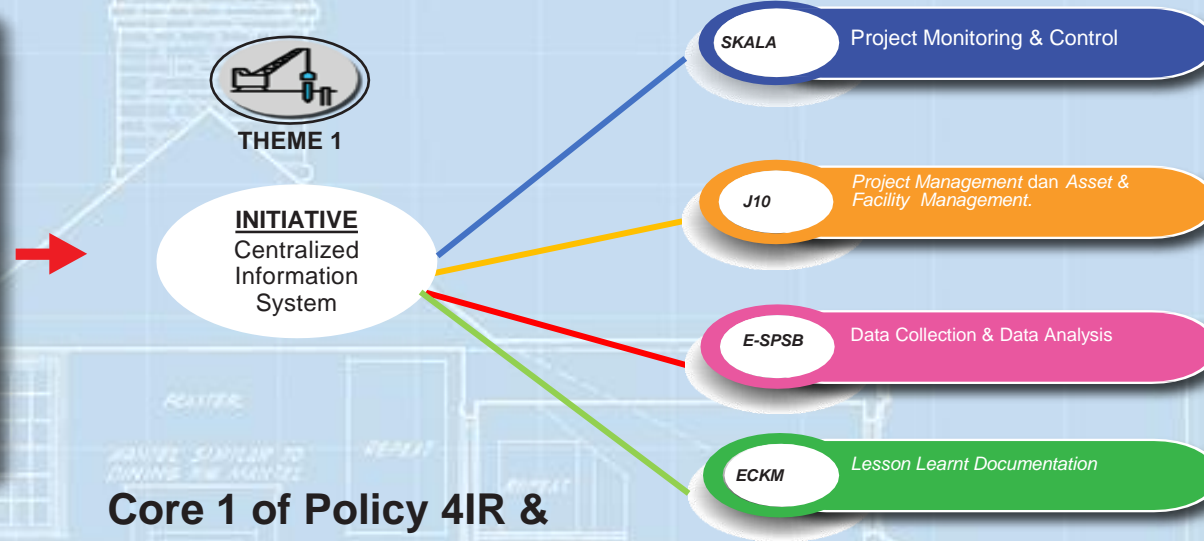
THEME 1

INITIATIVE
Centralized Information System

SKALA
Project Monitoring & Control

J10
Project Management dan Asset & Facility Management.

E-SPSB
Data Collection & Data Analysis

ECKM
Lesson Learnt Documentation

Core 1 of Policy 4IR &